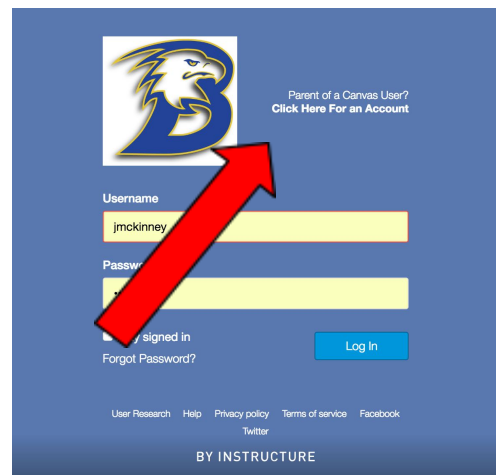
Parent of a Canvas User?
Click Here For an Account

Username

jmckinney

Passw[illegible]

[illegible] signed in

Forgot Password?

Log In

User Research Help Privacy policy Terms of service Facebook Twitter

BY INSTRUCTURE